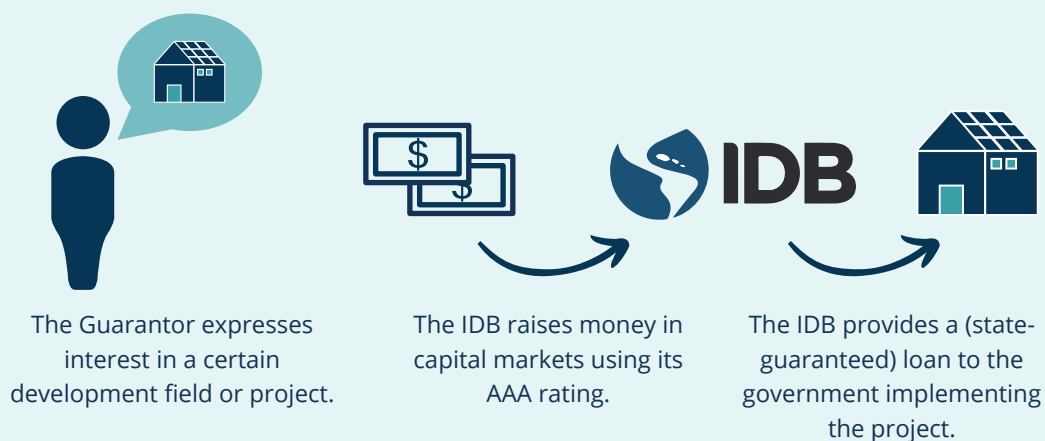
$
$
IDB

The Guarantor expresses interest in a certain development field or project.

The IDB raises money in capital markets using its AAA rating.

The IDB provides a (state-guaranteed) loan to the government implementing the project.